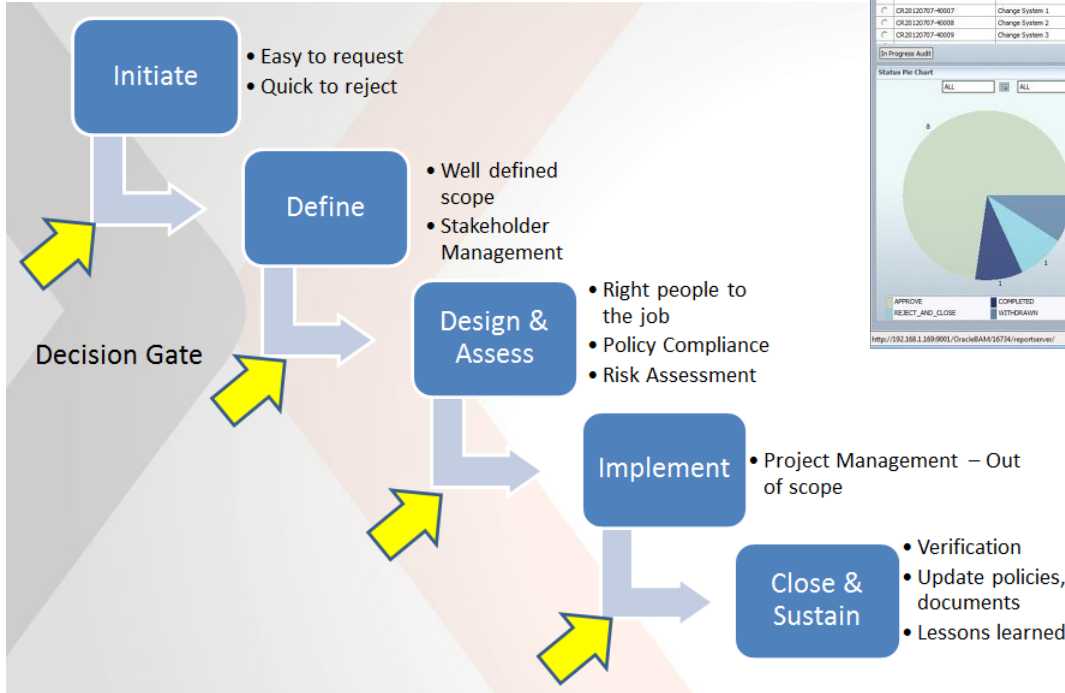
Initiate
• Easy to request
• Quick to reject

Define
• Well defined scope
• Stakeholder Management

Design & Assess
• Right people to the job
• Policy Compliance
• Risk Assessment

Implement
• Project Management – Out of scope

Close & Sustain
• Verification
• Update policies, documents
• Lessons learned

Decision Gate

| | | |
|---|---|---|
| ○ | CR20120707-40007 | Change System 1 |
| ○ | CR20120707-40008 | Change System 2 |
| ○ | CR20120707-40009 | Change System 3 |

In Progress Audit

Status Pie Chart

ALL ALL

8

1

1

APPROVE
COMPLETED
REJECT_AND_CLOSE
WITHDRAWN

http://192.168.1.169:9001/OracleBAM/16734/reportserver/